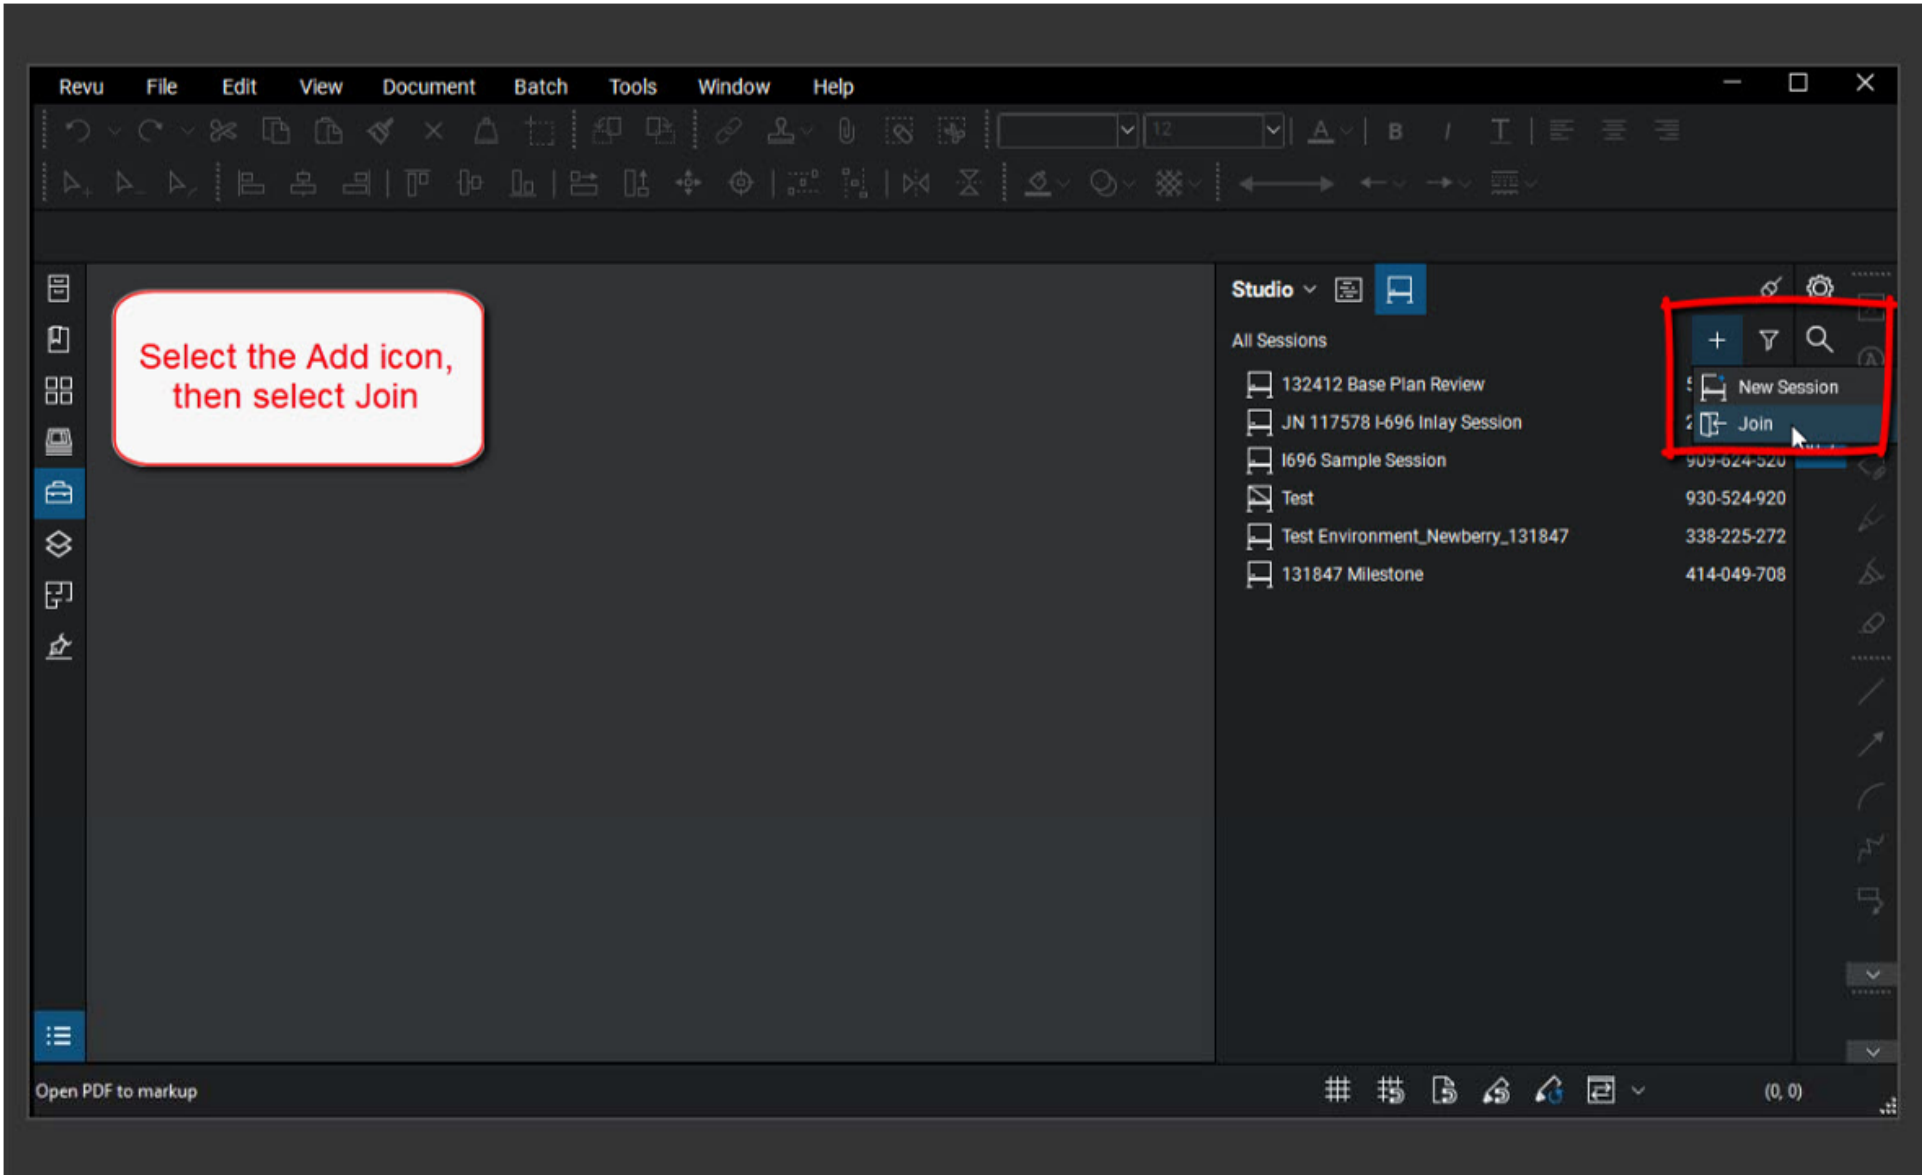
Revu File Edit View Document Batch Tools Window Help

12

Select the Add icon, then select Join

Studio

All Sessions

132412 Base Plan Review

JN 117578 I-696 Inlay Session

I696 Sample Session

Test

Test Environment_Newberry_131847

131847 Milestone

New Session

Join

909-624-520

930-524-920

338-225-272

414-049-708

Open PDF to markup

(0, 0)